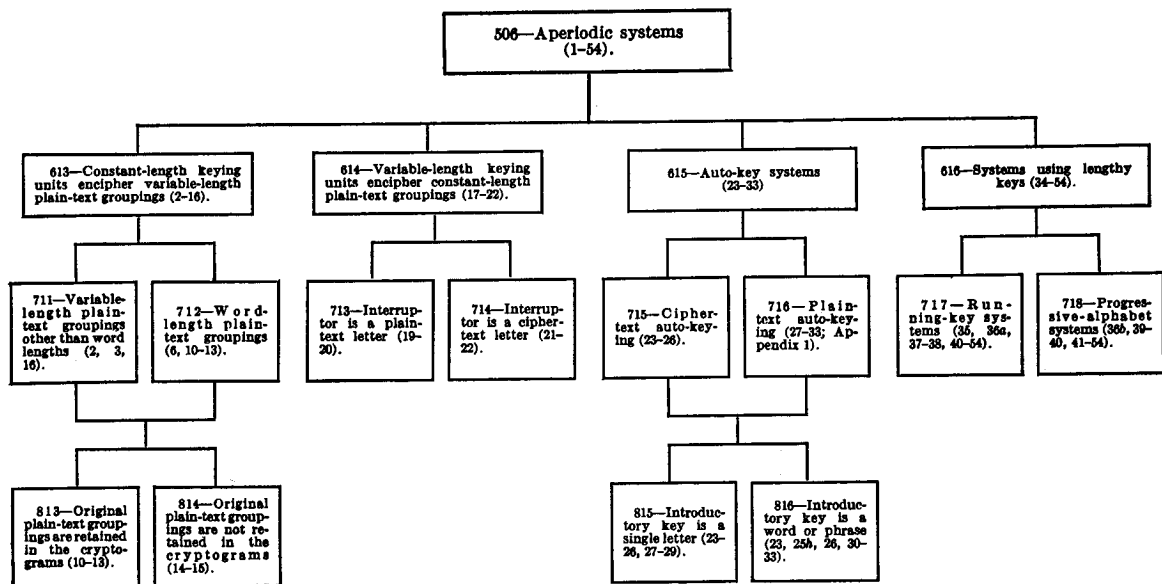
506—Aperiodic systems (1-54).

613—Constant-length keying units encipher variable-length plain-text groupings (2-16).

614—Variable-length keying units encipher constant-length plain-text groupings (17-22).

615—Auto-key systems (23-33)

616—Systems using lengthy keys (34-54).

711—Variable-length plain-text groupings other than word lengths (2, 3, 16).

712—Word-length plain-text groupings (6, 10-13).

713—Interruptor is a plain-text letter (19-20).

714—Interruptor is a cipher-text letter (21-22).

715—Cipher-text auto-keying (23-26).

716—Plain-text auto-keying (27-33; Appendix 1).

717—Running-key systems (35, 36a, 37-38, 40-54).

718—Progressive-alphabet systems (36b, 39-40, 41-54).

813—Original plain-text groupings are retained in the cryptograms (10-13).

814—Original plain-text groupings are not retained in the cryptograms (14-15).

815—Introductory key is a single letter (23-26, 27-29).

816—Introductory key is a word or phrase (23, 25b, 26, 30-33).